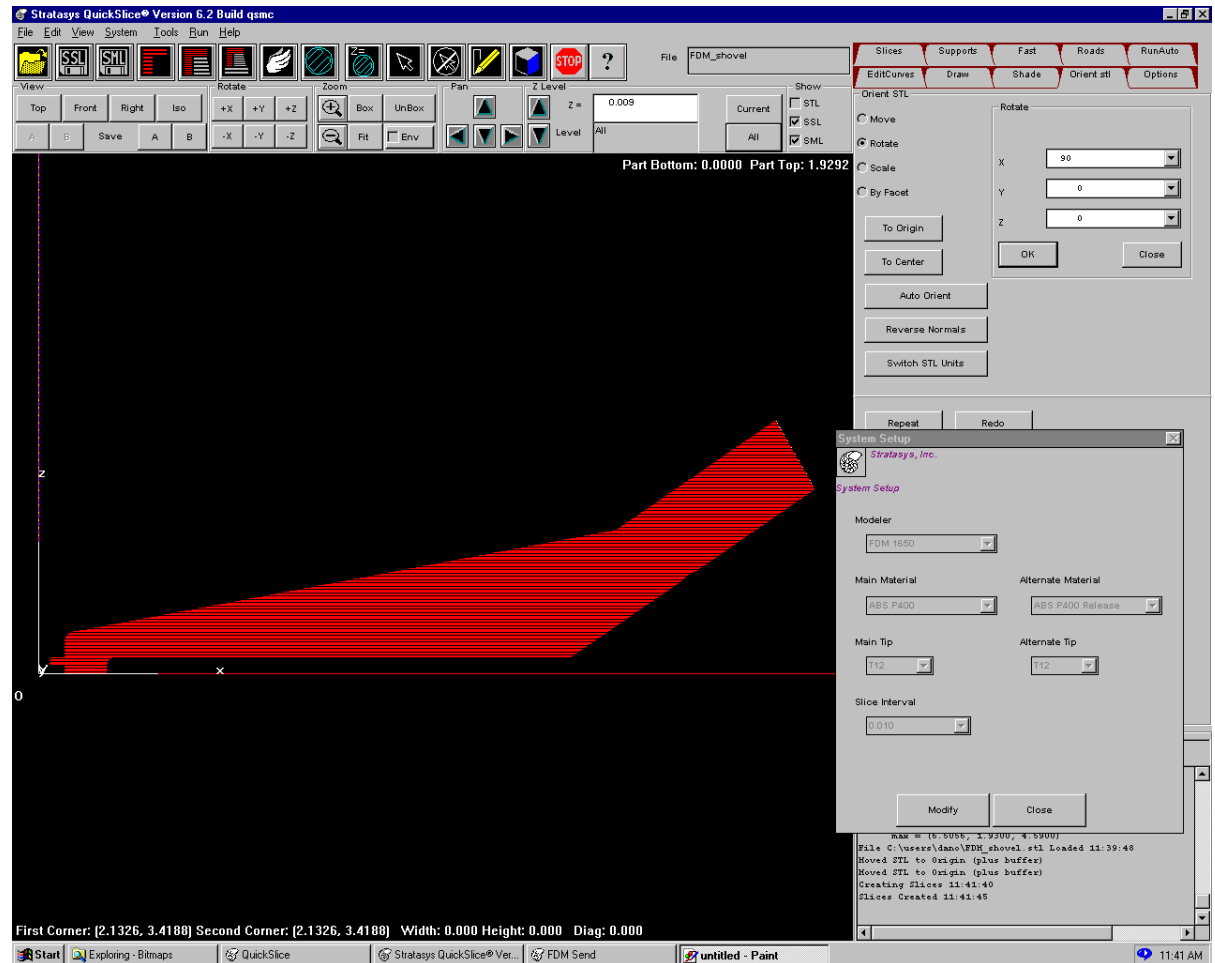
Stratasys QuickSlice® Version 6.2 Build qsmc

File Edit View System Tools Run Help

SSL SML STOP ?

File FDM_shovel

Slices Supports Fast Roads RunAuto
EditCurves Draw Shade Orient stl Options

View
Top Front Right Iso
A B Save A B

Rotate
+X +Y +Z
-X -Y -Z

Zoom
Box UnBox
Fit Env

Pan

Z Level
Z = 0.009
Level All

Current
All

Show
STL
SSL
SML

Part Bottom: 0.0000 Part Top: 1.9292

Orient STL
Move
Rotate
Scale
By Facet

Rotate
X 90
Y 0
Z 0
OK Close

To Origin
To Center
Auto Orient
Reverse Normals
Switch STL Units

Repeat Redo

System Setup
Stratasys, Inc.
System Setup

Modeler
FDM 1650

Main Material
ABS P400
Alternate Material
ABS P400 Release

Main Tip
T12
Alternate Tip
T12

Slice Interval
0.010

Modify Close

max = (6.5056, 1.9300, 4.5900)
File C:\users\dano\FDM_shovel.stl Loaded 11:39:48
Moved STL to Origin (plus buffer)
Moved STL to Origin (plus buffer)
Creating Slices 11:41:40
Slices Created 11:41:45

Z
X
Y
0

First Corner: (2.1326, 3.4188) Second Corner: (2.1326, 3.4188) Width: 0.000 Height: 0.000 Diag: 0.000

Start Exploring - Bitmaps QuickSlice Stratasys QuickSlice® Ver... FDM Send untitled - Paint 11:41 AM